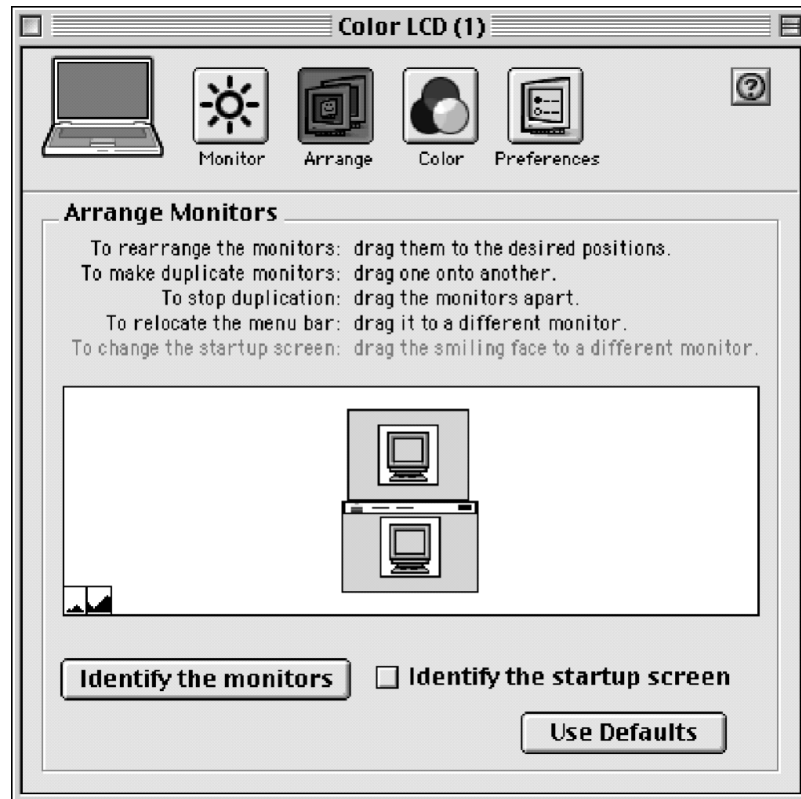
Color LCD (1)

Monitor Arrange Color Preferences

Arrange Monitors

To rearrange the monitors: drag them to the desired positions.
To make duplicate monitors: drag one onto another.
To stop duplication: drag the monitors apart.
To relocate the menu bar: drag it to a different monitor.
To change the startup screen: drag the smiling face to a different monitor.

Identify the monitors

Identify the startup screen

Use Defaults